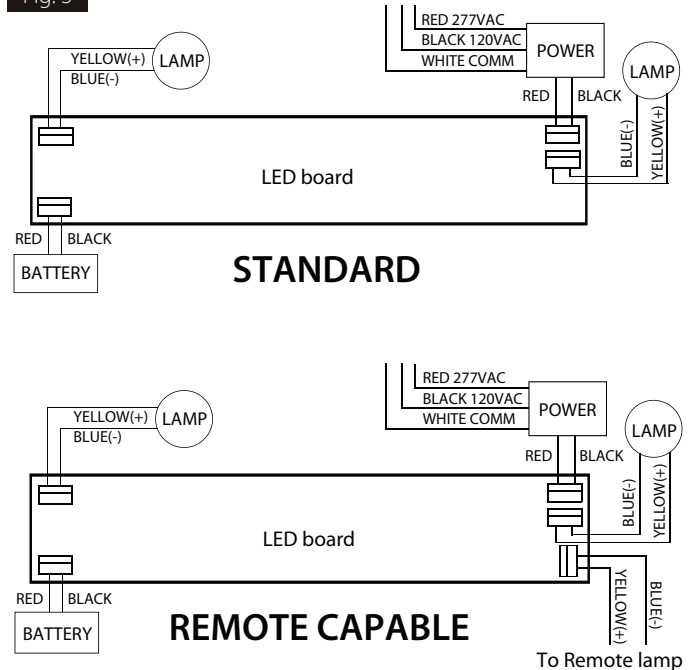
Fig. 5

RED 277VAC
BLACK 120VAC
WHITE COMM
POWER
YELLOW(+)
BLUE(-)
LAMP
LAMP
RED
BLACK
BLUE(-)
YELLOW(+)
LED board
RED
BLACK
BATTERY
STANDARD

RED 277VAC
BLACK 120VAC
WHITE COMM
POWER
YELLOW(+)
BLUE(-)
LAMP
LAMP
RED
BLACK
BLUE(-)
YELLOW(+)
LED board
YELLOW(+)
BLUE(-)
RED
BLACK
BATTERY
REMOTE CAPABLE
To Remote lamp